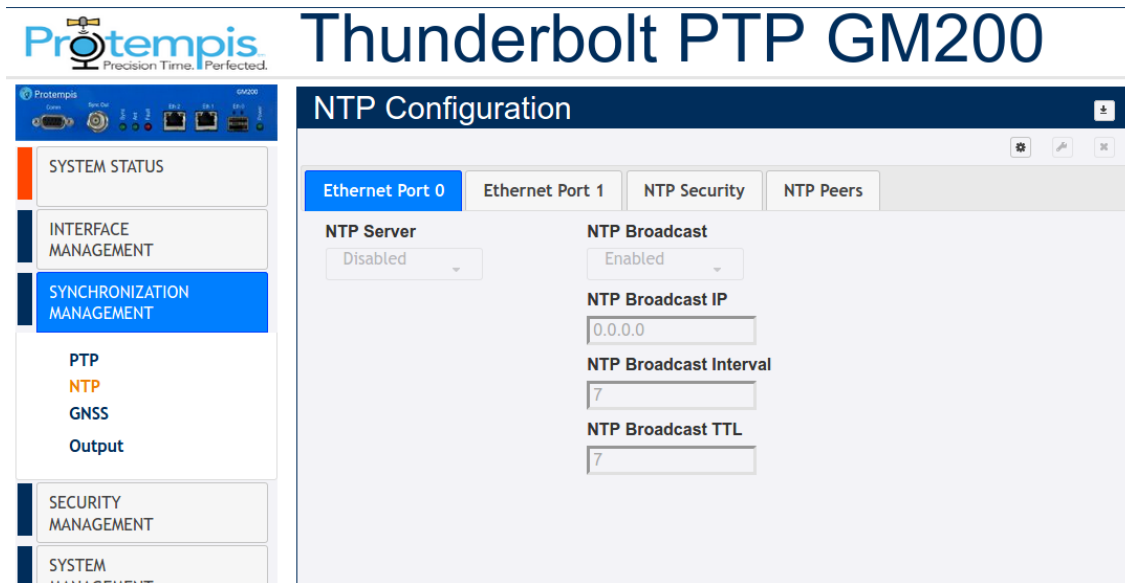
Protempis
Precision Time. Perfected.

Thunderbolt PTP GM200

Protempis GM200

SYSTEM STATUS

INTERFACE MANAGEMENT

SYNCHRONIZATION MANAGEMENT

PTP
NTP
GNSS
Output

SECURITY MANAGEMENT

SYSTEM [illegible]

NTP Configuration

Ethernet Port 0 | Ethernet Port 1 | NTP Security | NTP Peers

NTP Server
Disabled

NTP Broadcast
Enabled

NTP Broadcast IP
0.0.0.0

NTP Broadcast Interval
7

NTP Broadcast TTL
7